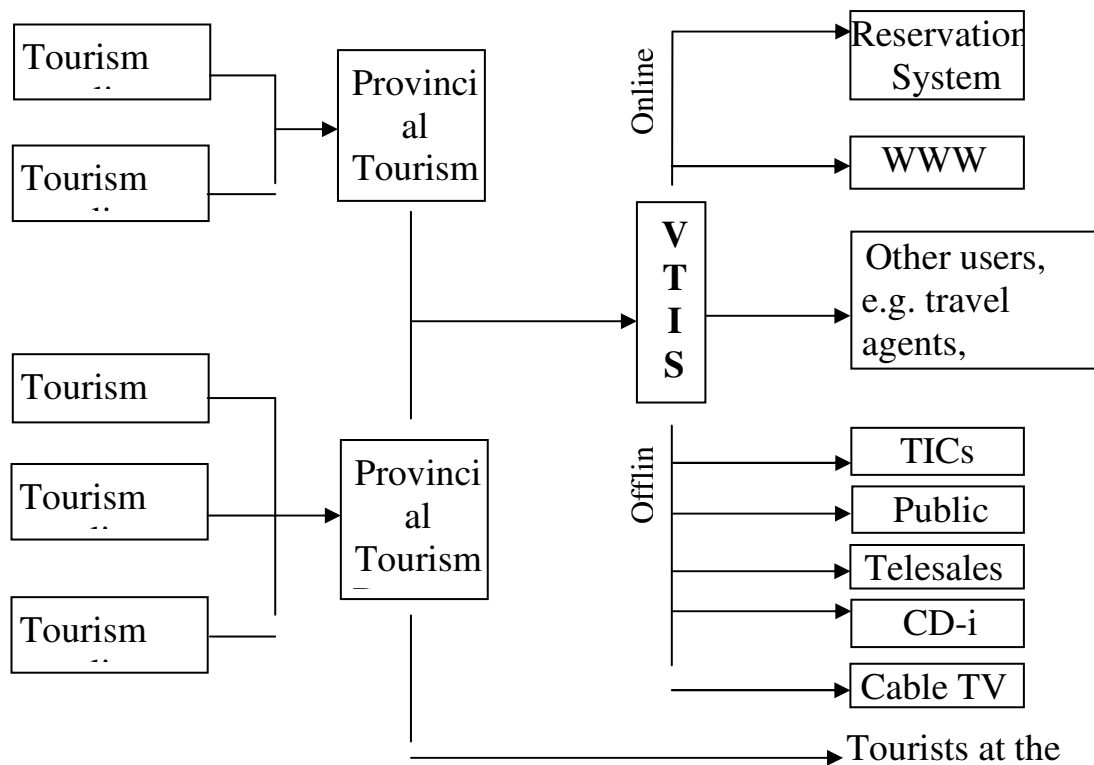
Tourism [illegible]

Tourism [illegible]

Provinci al Tourism

Online

Reservation System

WWW

V T I S

Other users, e.g. travel agents,

Tourism

Tourism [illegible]

Tourism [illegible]

Provinci al Tourism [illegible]

Offlin

TICs

Public

Telesales

CD-i

Cable TV

Tourists at the